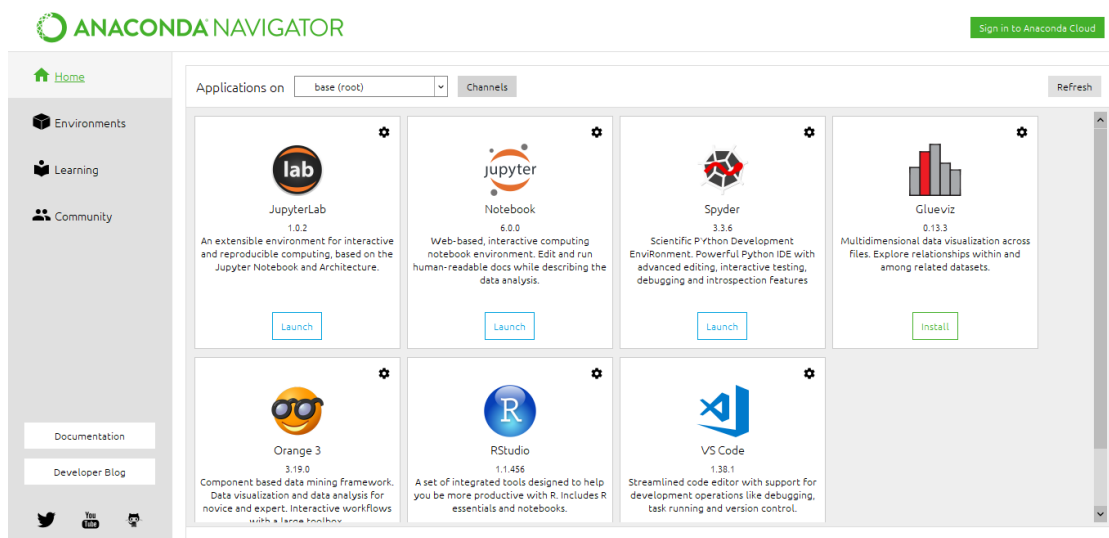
ANACONDA NAVIGATOR

Sign in to Anaconda Cloud

Home

Environments

Learning

Community

Documentation

Developer Blog

Applications on base (root) Channels Refresh

lab

JupyterLab
1.0.2
An extensible environment for interactive and reproducible computing, based on the Jupyter Notebook and Architecture.

Launch

jupyter

Notebook
6.0.0
Web-based, interactive computing notebook environment. Edit and run human-readable docs while describing the data analysis.

Launch

Spyder
3.3.6
Scientific PYthon Development EnviRonment. Powerful Python IDE with advanced editing, interactive testing, debugging and introspection features

Launch

Glueviz
0.13.3
Multidimensional data visualization across files. Explore relationships within and among related datasets.

Install

Orange 3
3.19.0
Component based data mining framework. Data visualization and data analysis for novice and expert. Interactive workflows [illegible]

R

RStudio
1.1.456
A set of integrated tools designed to help you be more productive with R. Includes R essentials and notebooks.

VS Code
1.38.1
Streamlined code editor with support for development operations like debugging, task running and version control.

You
Tube